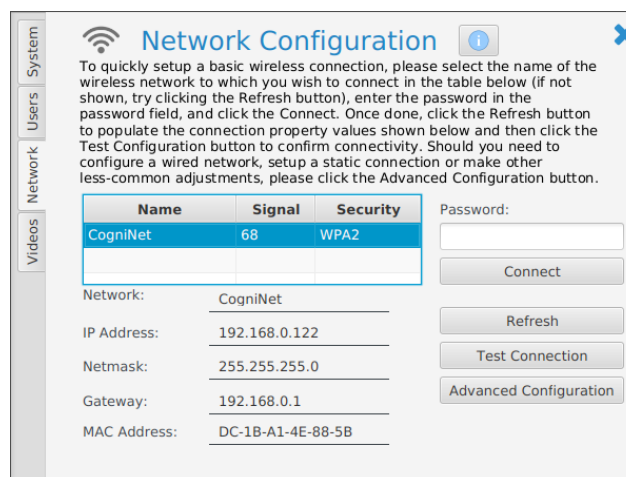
System
Users
Network
Videos

Network Configuration

To quickly setup a basic wireless connection, please select the name of the wireless network to which you wish to connect in the table below (if not shown, try clicking the Refresh button), enter the password in the password field, and click the Connect. Once done, click the Refresh button to populate the connection property values shown below and then click the Test Configuration button to confirm connectivity. Should you need to configure a wired network, setup a static connection or make other less-common adjustments, please click the Advanced Configuration button.

| Name | Signal | Security |
|---|---|---|
| CogniNet | 68 | WPA2 |
| | | |

Password:

Connect

Network: CogniNet
IP Address: 192.168.0.122
Netmask: 255.255.255.0
Gateway: 192.168.0.1
MAC Address: DC-1B-A1-4E-88-5B

Refresh
Test Connection
Advanced Configuration